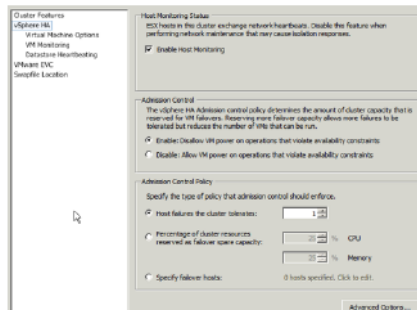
Cluster Features
vSphere HA
Virtual Machine Options
VM Monitoring
Datastore Heartbeating
VMware EVC
Swapfile Location

Host Monitoring Status
ESX hosts in this cluster exchange network heartbeats. Disable this feature when performing network maintenance that may cause isolation responses.

Enable Host Monitoring

Admission Control
The vSphere HA Admission control policy determines the amount of cluster capacity that is reserved for VM failovers. Reserving more failover capacity allows more failures to be tolerated but reduces the number of VMs that can be run.

Enable: Disallow VM power on operations that violate availability constraints

Disable: Allow VM power on operations that violate availability constraints

Admission Control Policy
Specify the type of policy that admission control should enforce.

Host failures the cluster tolerates: 1

Percentage of cluster resources reserved as failover spare capacity: 25 % CPU

25 % Memory

Specify failover hosts: 0 hosts specified. Click to edit.

Advanced Options...